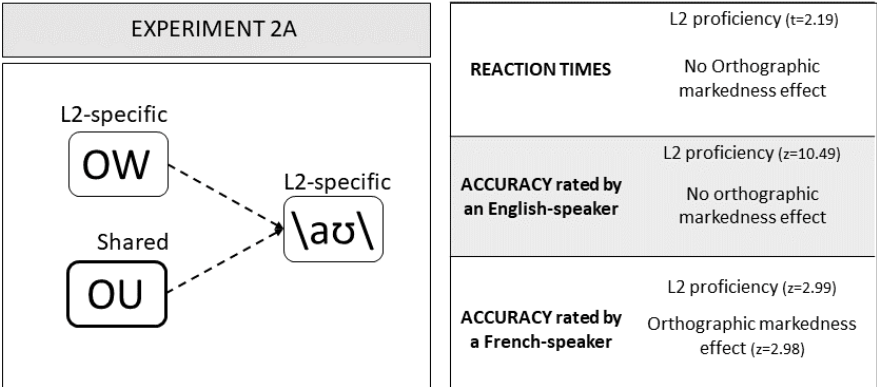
EXPERIMENT 2A

L2-specific

OW

Shared

OU

L2-specific

\aʊ\

| | |
|---|---|
| REACTION TIMES | L2 proficiency (t=2.19) No Orthographic markedness effect |
| ACCURACY rated by an English-speaker | L2 proficiency (z=10.49) No orthographic markedness effect |
| ACCURACY rated by a French-speaker | L2 proficiency (z=2.99) Orthographic markedness effect (z=2.98) |